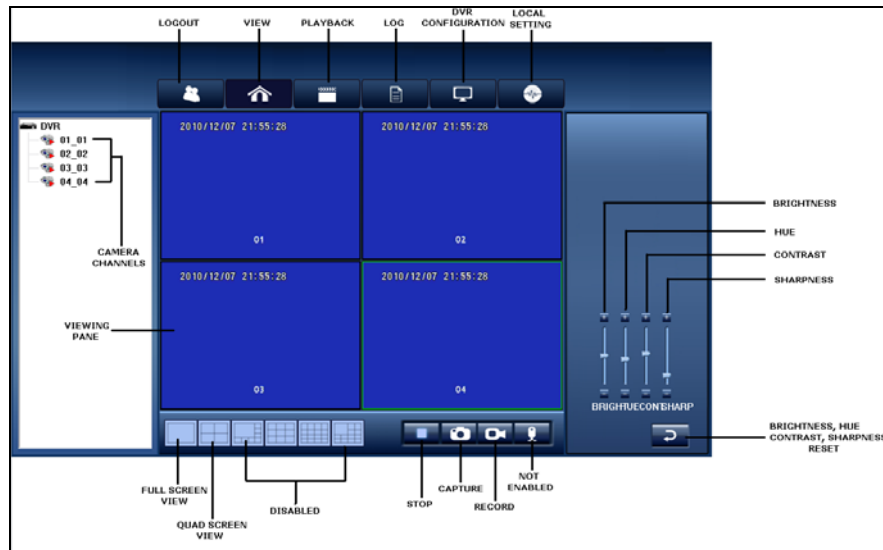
LOGOUT
VIEW
PLAYBACK
LOG
DVR CONFIGURATION
LOCAL SETTING

DVR
01_01
02_02
03_03
04_04

CAMERA CHANNELS

2010/12/07 21:55:28
01
2010/12/07 21:55:28
02
2010/12/07 21:55:28
03
2010/12/07 21:55:28
04

VIEWING PANE

BRIGHTNESS
HUE
CONTRAST
SHARPNESS

BRIGHTHUECONTSHARP

BRIGHTNESS, HUE CONTRAST, SHARPNESS RESET

FULL SCREEN VIEW
QUAD SCREEN VIEW
DISABLED
STOP
CAPTURE
RECORD
NOT ENABLED